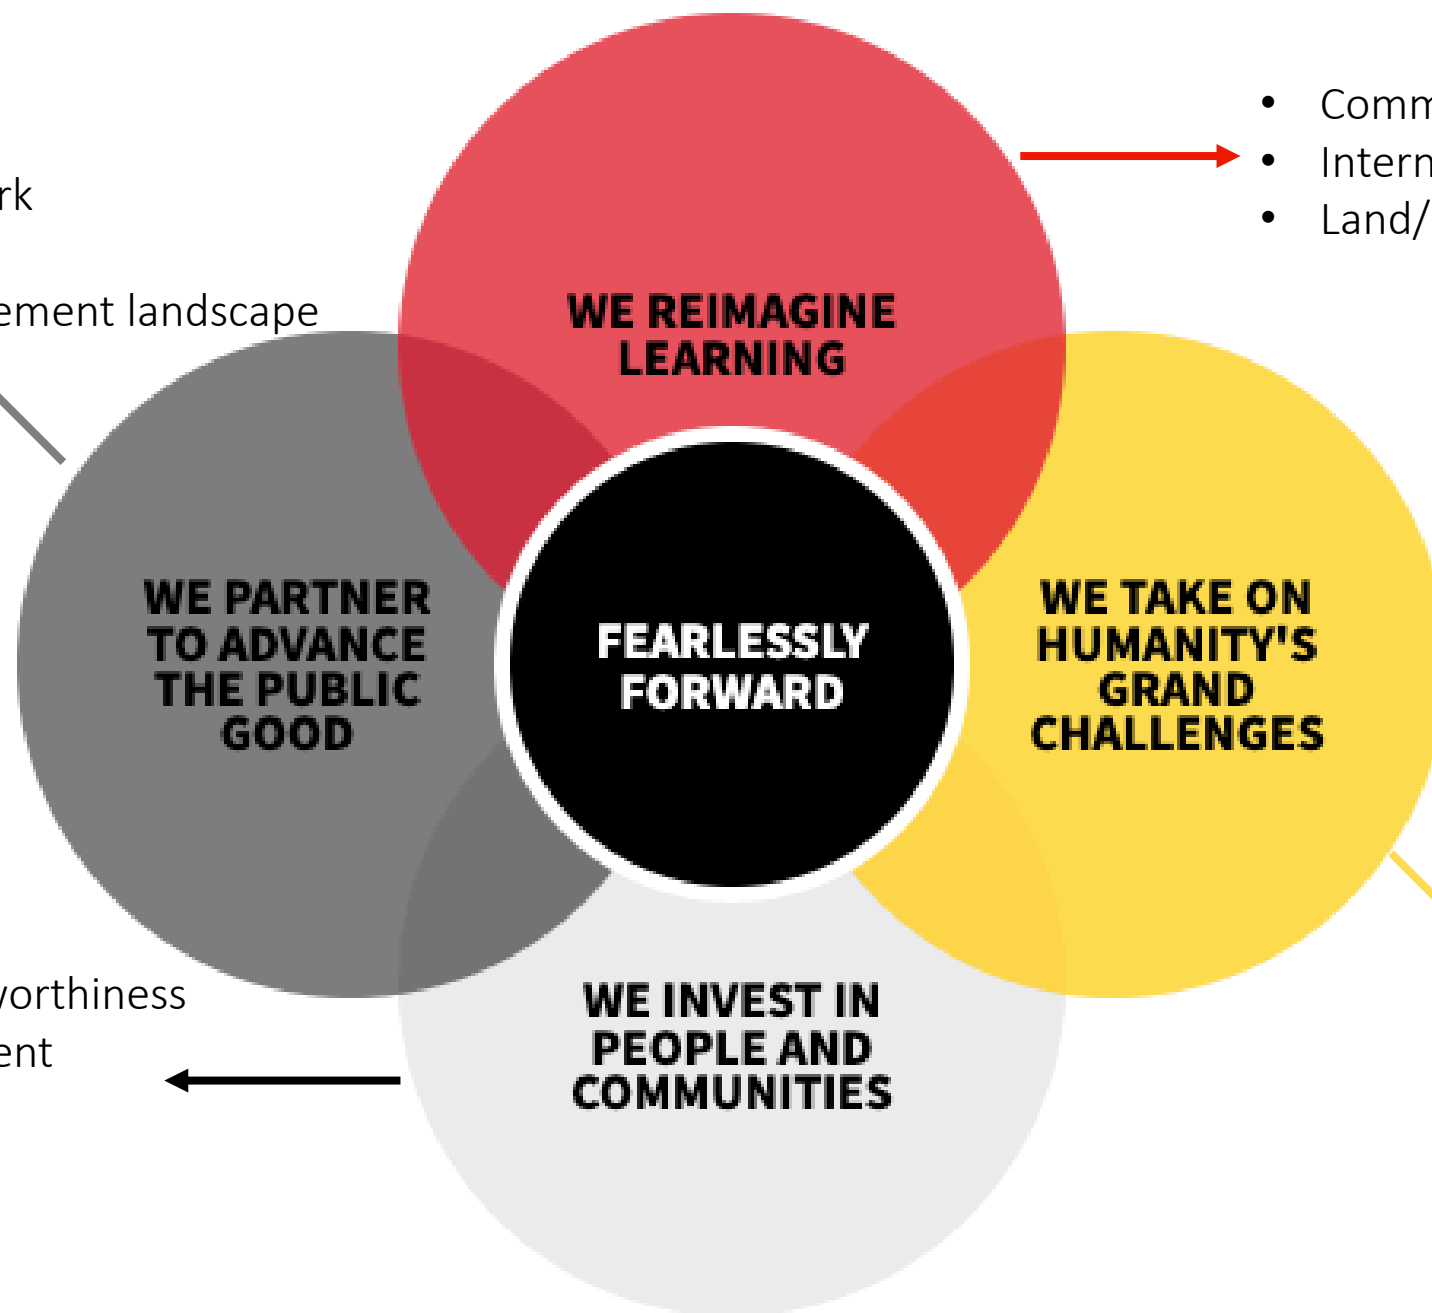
rk

ement landscape

- Comm
- Intern
- Land/

WE REIMAGINE LEARNING

WE PARTNER TO ADVANCE THE PUBLIC GOOD

FEARLESSLY FORWARD

WE TAKE ON HUMANITY'S GRAND CHALLENGES

WE INVEST IN PEOPLE AND COMMUNITIES

vorthiness
ent